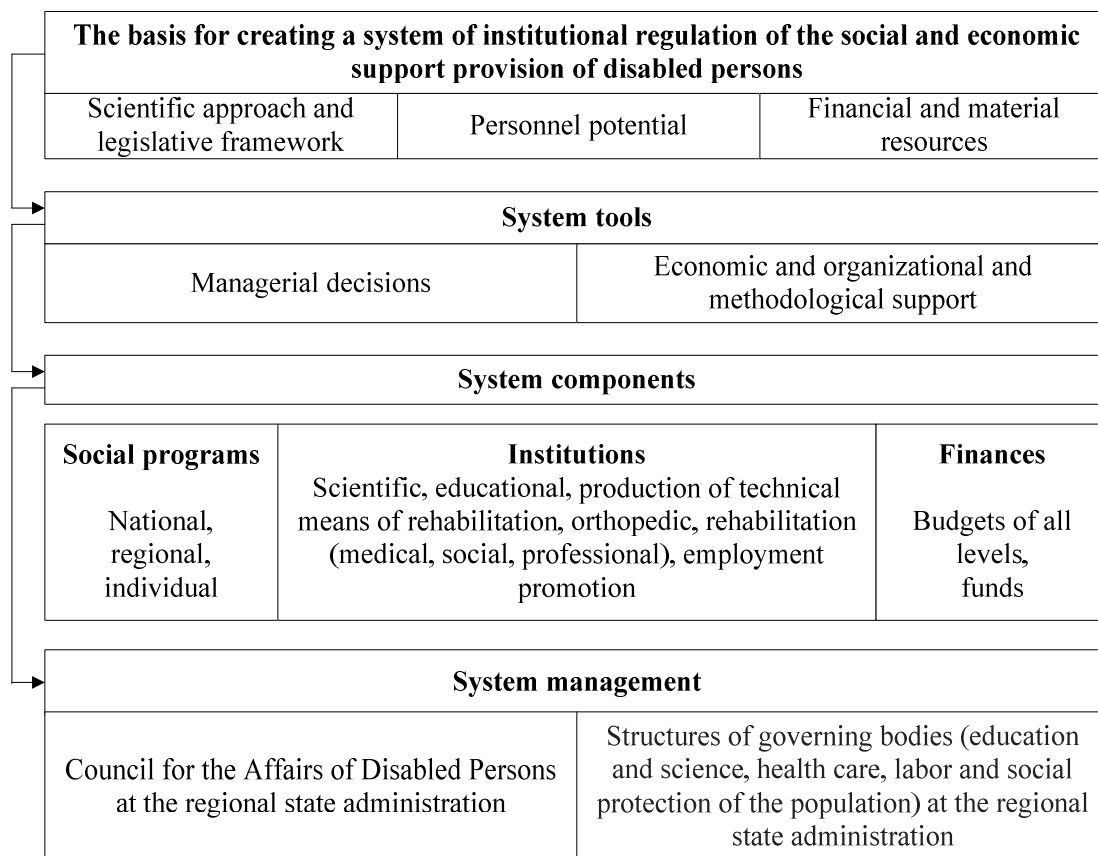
**The basis for creating a system of institutional regulation of the social and economic support provision of disabled persons**

| Scientific approach and legislative framework | Personnel potential | Financial and material resources |
|---|---|---|

**System tools**

| Managerial decisions | Economic and organizational and methodological support |
|---|---|

**System components**

| **Social programs** National, regional, individual | **Institutions** Scientific, educational, production of technical means of rehabilitation, orthopedic, rehabilitation (medical, social, professional), employment promotion | **Finances** Budgets of all levels, funds |
|---|---|---|

**System management**

| Council for the Affairs of Disabled Persons at the regional state administration | Structures of governing bodies (education and science, health care, labor and social protection of the population) at the regional state administration |
|---|---|